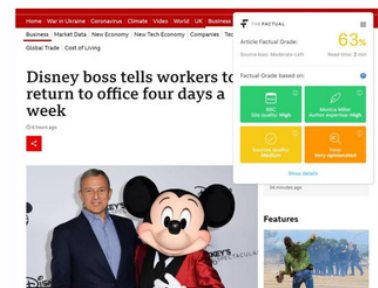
Home | War in Ukraine | Coronavirus | Climate | Video | World | UK | Business

Business | Market Data | New Economy | New Tech Economy | Companies | Tec

Global Trade | Cost of Living

Disney boss tells workers to return to office four days a week

© 6 hours ago

THE FACTUAL

Article Factual Grade: 63%

Source bias: Moderate Left

Read time: 3 min

Factual Grade based on:

BBC
Site quality: High

Monica Miller
Author expertise: High

Sources quality:
Medium

Tone:
Very opinionated

Show details

54 minutes ago

Features

DISNEY

FACTUAL